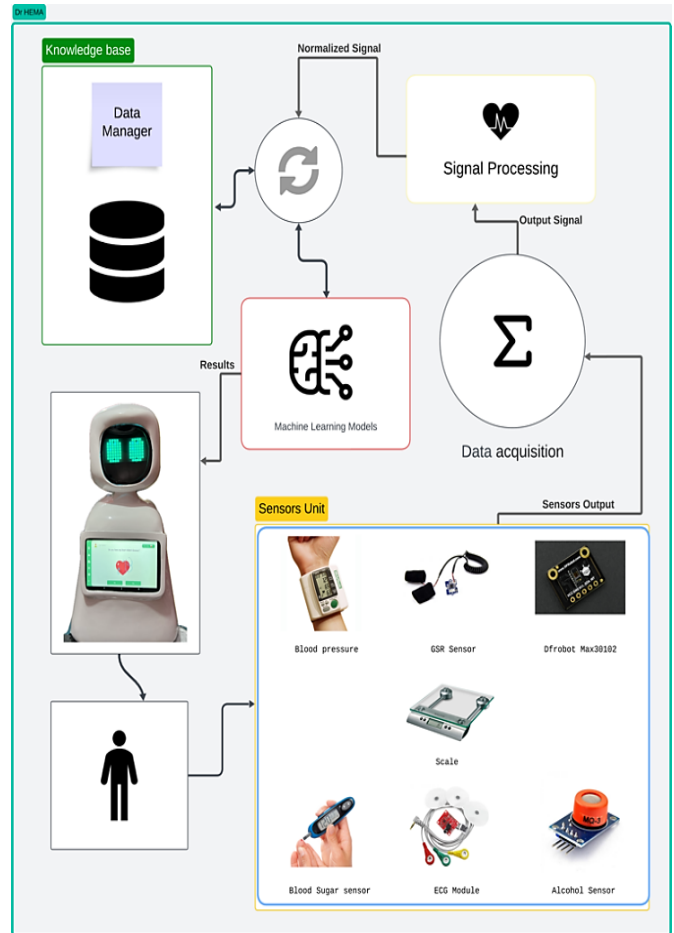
Dr HEMA

Knowledge base

Data Manager

Normalized Signal

Signal Processing

Output Signal

Results

Machine Learning Models

Data acquisition

Sensors Output

Sensors Unit

Blood pressure

GSR Sensor

Dfrobot Max30102

Scale

Blood Sugar sensor

ECG Module

Alcohol Sensor